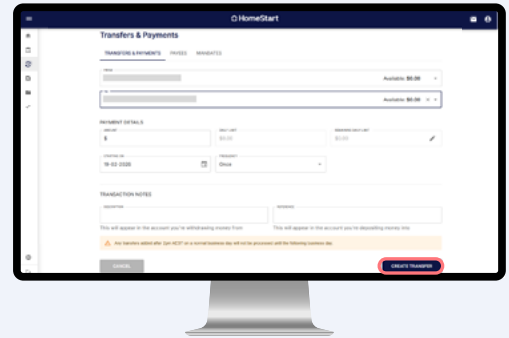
HomeStart

Transfers & Payments

TRANSFERS & PAYMENTS PAYEES MANDATES

FROM

Available: $0.00

TO

Available: $0.00

PAYMENT DETAILS

AMOUNT

$

DAILY LIMIT

$0.00

REMAINING DAILY LIMIT

$0.00

STARTING ON

19-02-2020

FREQUENCY

Once

TRANSACTION NOTES

DESCRIPTION

This will appear in the account you're withdrawing money from

REFERENCE

This will appear in the account you're depositing money into

Any transfers added after 1pm ACST on a normal business day will not be processed until the following business day.

CANCEL

CREATE TRANSFER